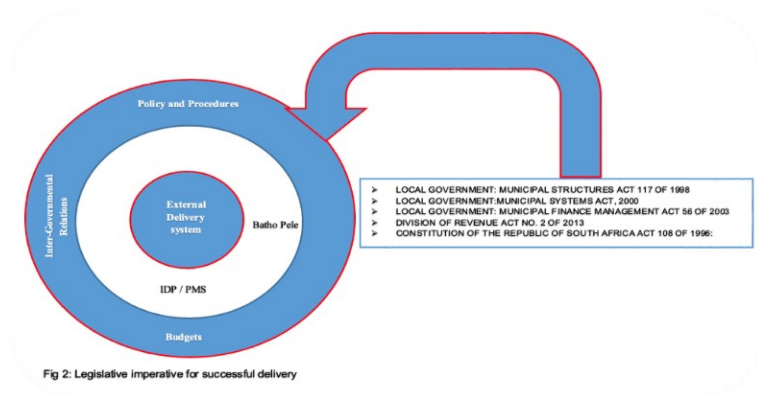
Policy and Procedures

Inter-Governmental Relations

External Delivery system

Batho Pele

IDP / PMS

Budgets

- LOCAL GOVERNMENT: MUNICIPAL STRUCTURES ACT 117 OF 1998
- LOCAL GOVERNMENT:MUNICIPAL SYSTEMS ACT, 2000
- LOCAL GOVERNMENT: MUNICIPAL FINANCE MANAGEMENT ACT 56 OF 2003
- DIVISION OF REVENUE ACT NO: 2 OF 2013
- CONSTITUTION OF THE REPUBLIC OF SOUTH AFRICA ACT 108 OF 1996:

Fig 2: Legislative imperative for successful delivery